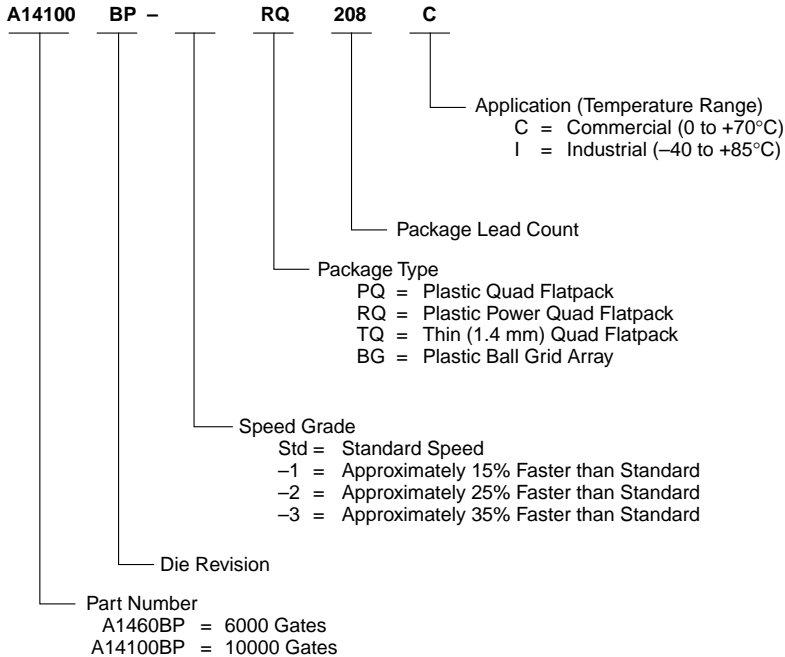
A14100 BP – RQ 208 C

Application (Temperature Range)
C = Commercial (0 to +70°C)
I = Industrial (–40 to +85°C)

Package Lead Count

Package Type
PQ = Plastic Quad Flatpack
RQ = Plastic Power Quad Flatpack
TQ = Thin (1.4 mm) Quad Flatpack
BG = Plastic Ball Grid Array

Speed Grade
Std = Standard Speed
–1 = Approximately 15% Faster than Standard
–2 = Approximately 25% Faster than Standard
–3 = Approximately 35% Faster than Standard

Die Revision

Part Number
A1460BP = 6000 Gates
A14100BP = 10000 Gates